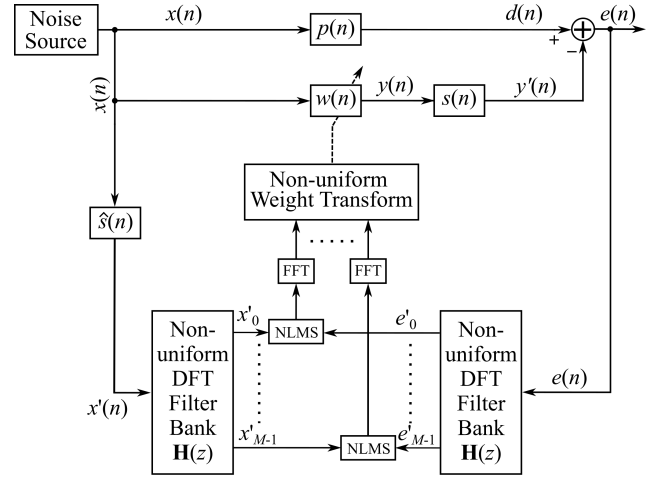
Noise Source

$x(n)$

$p(n)$

$d(n)$

$e(n)$

+

−

$x(n)$

$w(n)$

$y(n)$

$s(n)$

$y'(n)$

Non-uniform Weight Transform

.....

$\hat{s}(n)$

FFT

FFT

$x'_0$

NLMS

$e'_0$

Non-uniform DFT Filter Bank $\mathbf{H}(z)$

Non-uniform DFT Filter Bank $\mathbf{H}(z)$

$e(n)$

$x'(n)$

$x'_{M-1}$

NLMS

$e'_{M-1}$